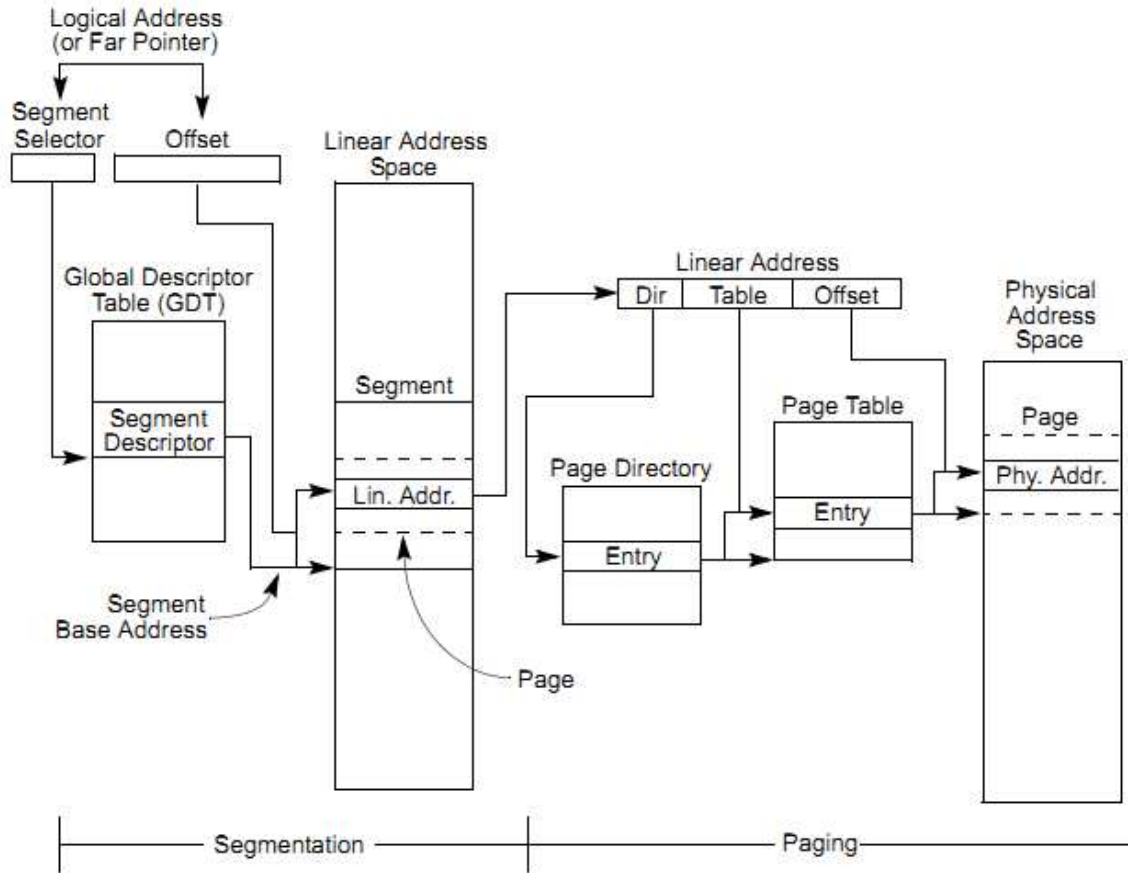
Logical Address
(or Far Pointer)

Segment Selector

Offset

Linear Address Space

Global Descriptor Table (GDT)

Segment Descriptor

Segment

Lin. Addr.

Segment Base Address

Page

Linear Address

| Dir | Table | Offset |
|---|---|---|

Page Directory

Entry

Page Table

Entry

Physical Address Space

Page

Phy. Addr.

Segmentation

Paging